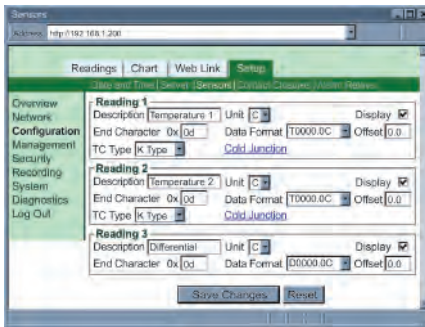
Sensors

Address http://192.168.1.200

Readings | Chart | Web Link | Setup

Date and Time | Server | Sensors | Contact Closures | Alarm Relays

Overview
Network
Configuration
Management
Security
Recording
System
Diagnostics
Log Out

Reading 1
Description Temperature 1 Unit C Display ☑
End Character 0x 0d Data Format T0000.0C Offset 0.0
TC Type K Type Cold Junction

Reading 2
Description Temperature 2 Unit C Display ☑
End Character 0x 0d Data Format T0000.0C Offset 0.0
TC Type K Type Cold Junction

Reading 3
Description Differential Unit C Display ☑
End Character 0x 0d Data Format 00000.0C Offset 0.0

Save Changes Reset